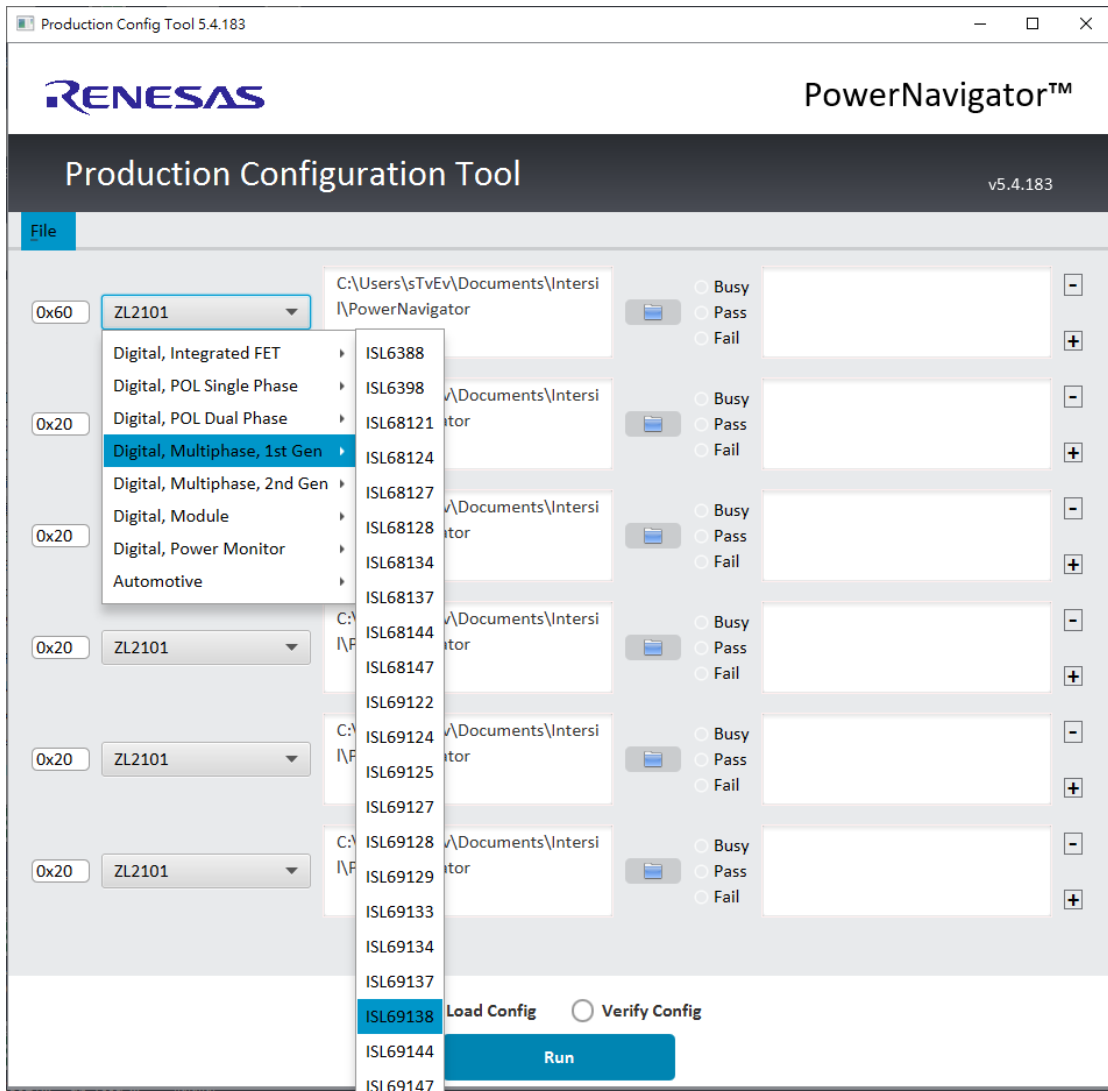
Production Config Tool 5.4.183

RENESAS

PowerNavigator™

Production Configuration Tool

v5.4.183

File

0x60
ZL2101
C:\Users\sTvEv\Documents\Intersil\PowerNavigator
Busy
Pass
Fail
-
+

Digital, Integrated FET
Digital, POL Single Phase
Digital, POL Dual Phase
Digital, Multiphase, 1st Gen
Digital, Multiphase, 2nd Gen
Digital, Module
Digital, Power Monitor
Automotive

ISL6388
ISL6398
ISL68121
ISL68124
ISL68127
ISL68128
ISL68134
ISL68137
ISL68144
ISL68147
ISL69122
ISL69124
ISL69125
ISL69127
ISL69128
ISL69129
ISL69133
ISL69134
ISL69137
ISL69138
ISL69144
ISL69147

0x20
v\Documents\Intersi
ator
Busy
Pass
Fail
-
+

0x20
v\Documents\Intersi
ator
Busy
Pass
Fail
-
+

0x20
ZL2101
C:\ v\Documents\Intersi
l\P ator
Busy
Pass
Fail
-
+

0x20
ZL2101
C:\ v\Documents\Intersi
l\P ator
Busy
Pass
Fail
-
+

0x20
ZL2101
C:\ v\Documents\Intersi
l\P ator
Busy
Pass
Fail
-
+

Load Config
Verify Config
Run